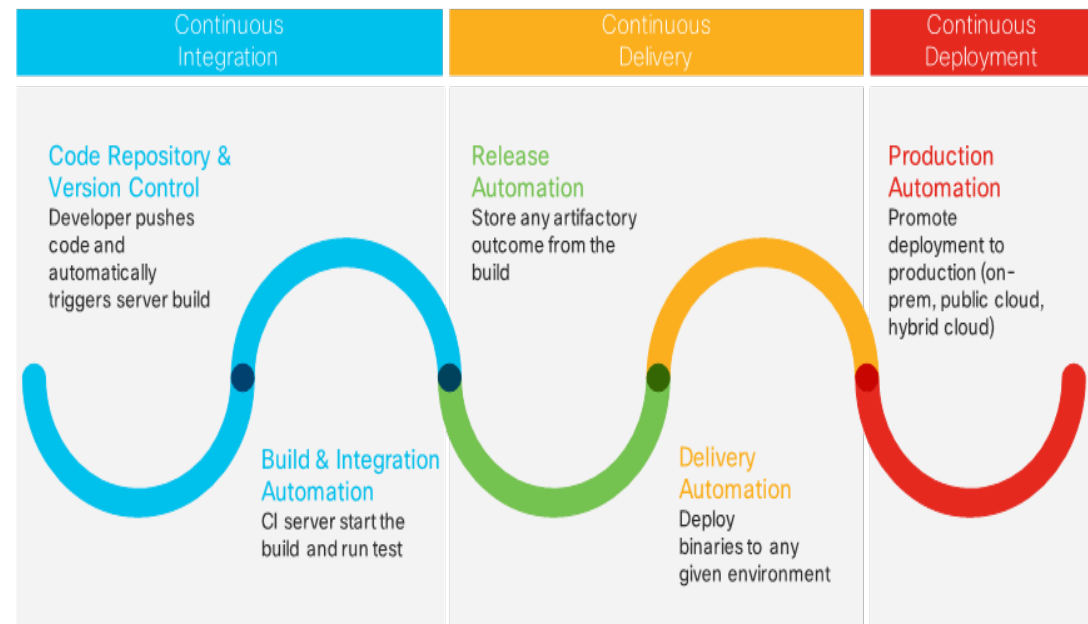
Continuous Integration

Continuous Delivery

Continuous Deployment

Code Repository & Version Control
Developer pushes code and automatically triggers server build

Build & Integration Automation
CI server start the build and run test

Release Automation
Store any artifactory outcome from the build

Delivery Automation
Deploy binaries to any given environment

Production Automation
Promote deployment to production (on-prem, public cloud, hybrid cloud)